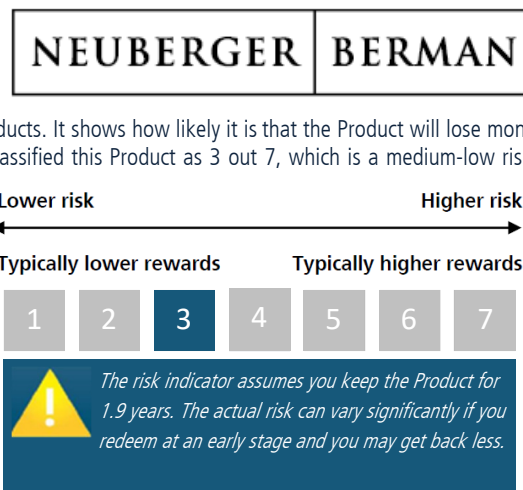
NEUBERGER | BERMAN

ducts. It shows how likely it is that the Product will lose mon assified this Product as 3 out 7, which is a medium-low ris

Lower risk

Higher risk

Typically lower rewards

Typically higher rewards

| 1 | 2 | 3 | 4 | 5 | 6 | 7 |
|---|---|---|---|---|---|---|

The risk indicator assumes you keep the Product for 1.9 years. The actual risk can vary significantly if you redeem at an early stage and you may get back less.